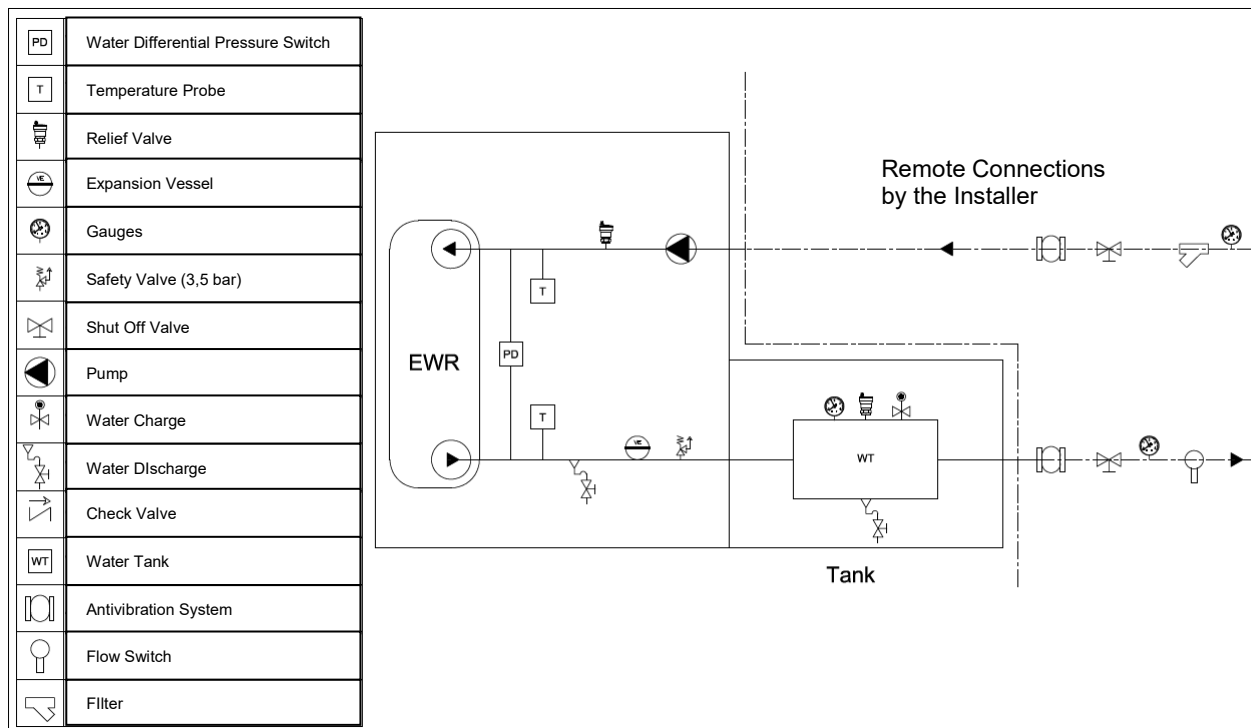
| | |
|---|---|
| PD | Water Differential Pressure Switch |
| T | Temperature Probe |
| | Relief Valve |
| VE | Expansion Vessel |
| | Gauges |
| | Safety Valve (3,5 bar) |
| | Shut Off Valve |
| | Pump |
| | Water Charge |
| | Water DIscharge |
| | Check Valve |
| WT | Water Tank |
| | Antivibration System |
| | Flow Switch |
| | FIlter |

Remote Connections by the Installer

T

PD

EWR

T

VE

WT

Tank